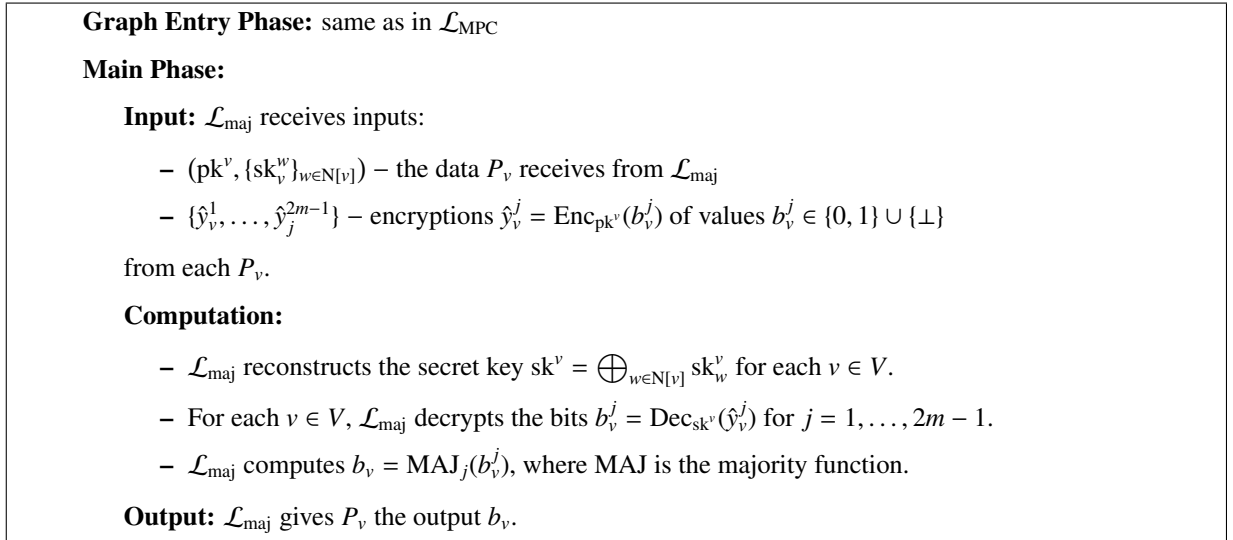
**Graph Entry Phase:** same as in $\mathcal{L}_{\text{MPC}}$

**Main Phase:**

**Input:** $\mathcal{L}_{\text{maj}}$ receives inputs:

– $(\text{pk}^v, \{\text{sk}_v^w\}_{w \in \text{N}[v]})$ – the data $P_v$ receives from $\mathcal{L}_{\text{maj}}$

– $\{\hat{y}_v^1, \ldots, \hat{y}_j^{2m-1}\}$ – encryptions $\hat{y}_v^j = \text{Enc}_{\text{pk}^v}(b_v^j)$ of values $b_v^j \in \{0, 1\} \cup \{\perp\}$

from each $P_v$.

**Computation:**

– $\mathcal{L}_{\text{maj}}$ reconstructs the secret key $\text{sk}^v = \bigoplus_{w \in \text{N}[v]} \text{sk}_w^v$ for each $v \in V$.

– For each $v \in V$, $\mathcal{L}_{\text{maj}}$ decrypts the bits $b_v^j = \text{Dec}_{\text{sk}^v}(\hat{y}_v^j)$ for $j = 1, \ldots, 2m - 1$.

– $\mathcal{L}_{\text{maj}}$ computes $b_v = \text{MAJ}_j(b_v^j)$, where MAJ is the majority function.

**Output:** $\mathcal{L}_{\text{maj}}$ gives $P_v$ the output $b_v$.